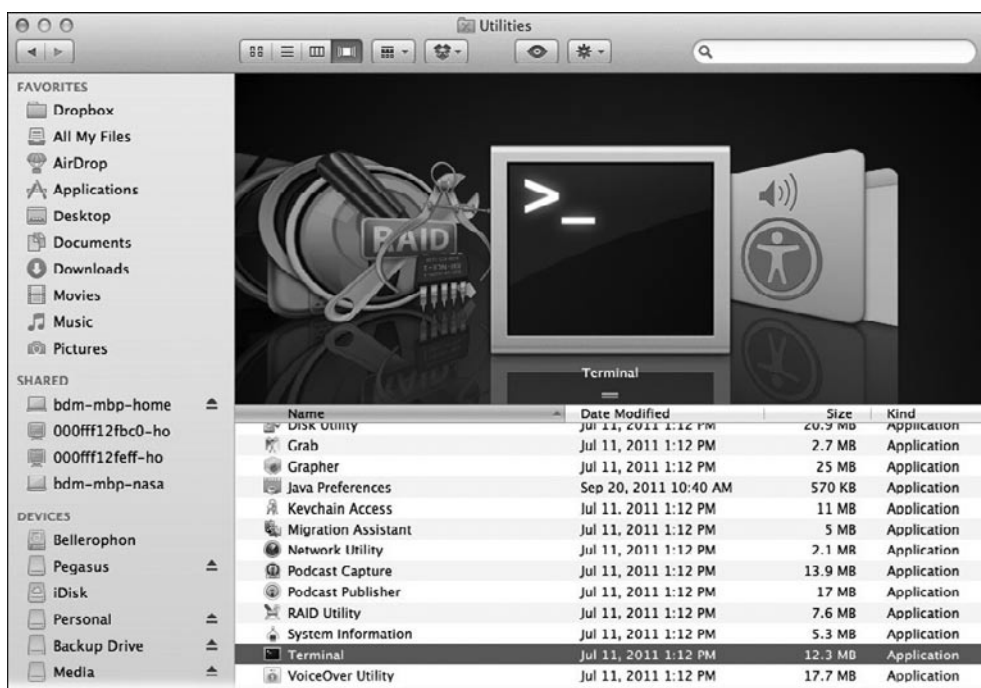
Utilities

FAVORITES
Dropbox
All My Files
AirDrop
Applications
Desktop
Documents
Downloads
Movies
Music
Pictures

SHARED
bdm-mbp-home
000fff12fbc0-ho
000fff12feff-ho
bdm-mbp-nasa

DEVICES
Bellerophon
Pegasus
iDisk
Personal
Backup Drive
Media

RAID
>_
Terminal

| Name | Date Modified | Size | Kind |
|---|---|---|---|
| Disk Utility | Jul 11, 2011 1:12 PM | 20.9 MB | Application |
| Grab | Jul 11, 2011 1:12 PM | 2.7 MB | Application |
| Grapher | Jul 11, 2011 1:12 PM | 25 MB | Application |
| Java Preferences | Sep 20, 2011 10:40 AM | 570 KB | Application |
| Keychain Access | Jul 11, 2011 1:12 PM | 11 MB | Application |
| Migration Assistant | Jul 11, 2011 1:12 PM | 5 MB | Application |
| Network Utility | Jul 11, 2011 1:12 PM | 2.1 MB | Application |
| Podcast Capture | Jul 11, 2011 1:12 PM | 13.9 MB | Application |
| Podcast Publisher | Jul 11, 2011 1:12 PM | 17 MB | Application |
| RAID Utility | Jul 11, 2011 1:12 PM | 7.6 MB | Application |
| System Information | Jul 11, 2011 1:12 PM | 5.3 MB | Application |
| Terminal | Jul 11, 2011 1:12 PM | 12.3 MB | Application |
| VoiceOver Utility | Jul 11, 2011 1:12 PM | 17.7 MB | Application |